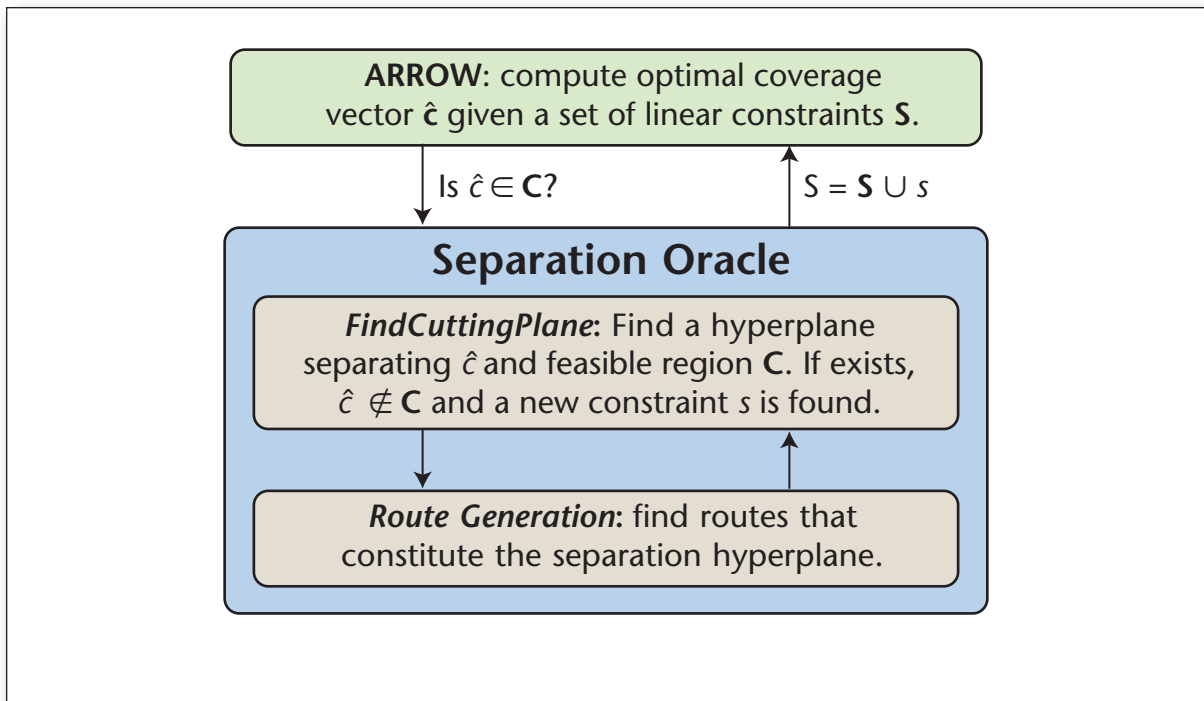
**ARROW**: compute optimal coverage vector $\hat{\mathbf{c}}$ given a set of linear constraints **S**.

Is $\hat{c} \in \mathbf{C}$?

S = $\mathbf{S} \cup s$

**Separation Oracle**

***FindCuttingPlane***: Find a hyperplane separating $\hat{c}$ and feasible region **C**. If exists, $\hat{c} \notin \mathbf{C}$ and a new constraint $s$ is found.

***Route Generation*****:** find routes that constitute the separation hyperplane.